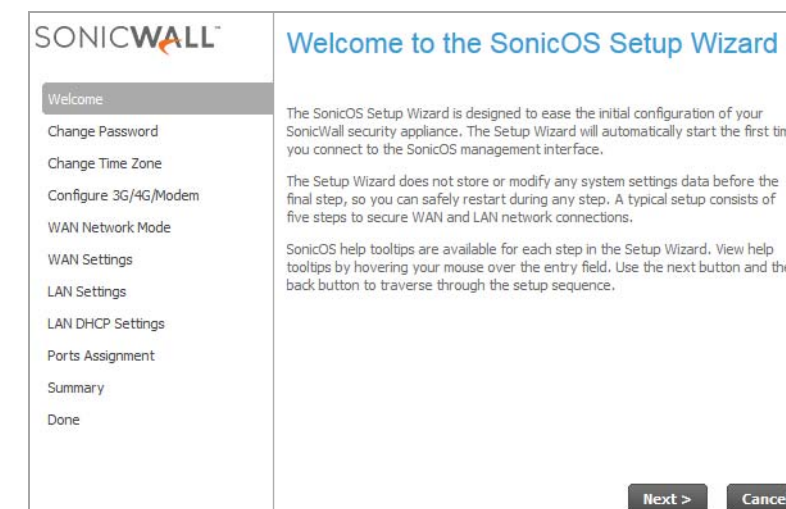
SONICWALL™

Welcome
Change Password
Change Time Zone
Configure 3G/4G/Modem
WAN Network Mode
WAN Settings
LAN Settings
LAN DHCP Settings
Ports Assignment
Summary
Done

Welcome to the SonicOS Setup Wizard

The SonicOS Setup Wizard is designed to ease the initial configuration of your SonicWall security appliance. The Setup Wizard will automatically start the first tim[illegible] you connect to the SonicOS management interface.

The Setup Wizard does not store or modify any system settings data before the final step, so you can safely restart during any step. A typical setup consists of five steps to secure WAN and LAN network connections.

SonicOS help tooltips are available for each step in the Setup Wizard. View help tooltips by hovering your mouse over the entry field. Use the next button and th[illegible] back button to traverse through the setup sequence.

Next >
Cance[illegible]